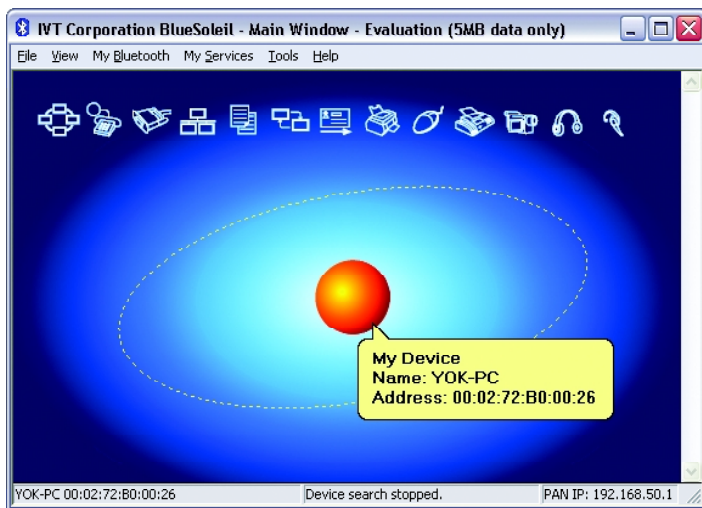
IVT Corporation BlueSoleil - Main Window - Evaluation (5MB data only)

File View My Bluetooth My Services Tools Help

My Device
Name: YOK-PC
Address: 00:02:72:B0:00:26

YOK-PC 00:02:72:B0:00:26 Device search stopped. PAN IP: 192.168.50.1